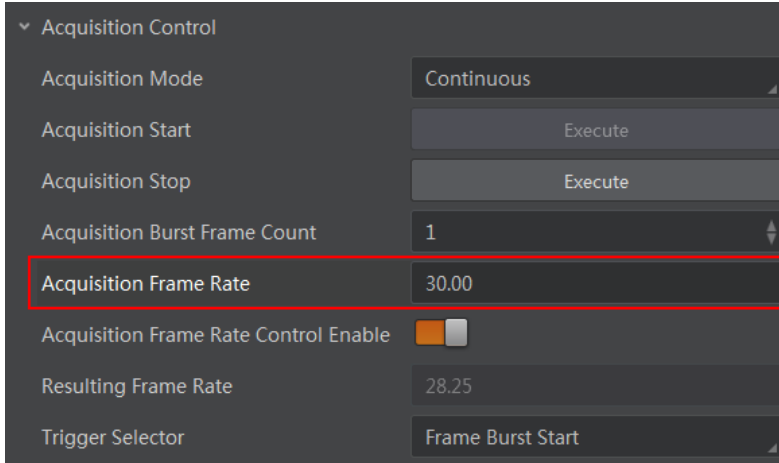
Acquisition Control

| | |
|---|---|
| Acquisition Mode | Continuous |
| Acquisition Start | Execute |
| Acquisition Stop | Execute |
| Acquisition Burst Frame Count | 1 |
| Acquisition Frame Rate | 30.00 |
| Acquisition Frame Rate Control Enable | |
| Resulting Frame Rate | 28.25 |
| Trigger Selector | Frame Burst Start |